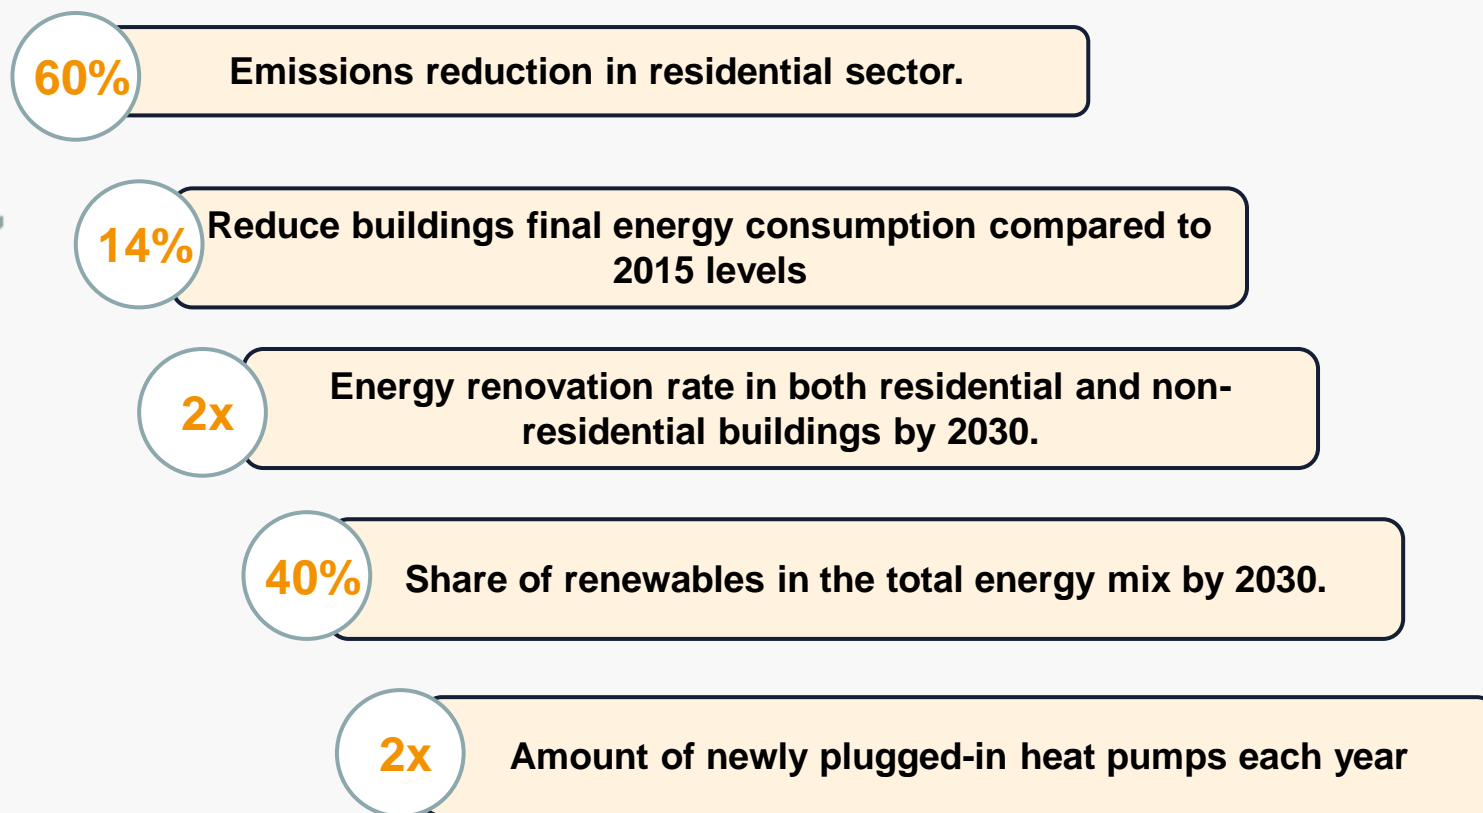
60% Emissions reduction in residential sector.

14% Reduce buildings final energy consumption compared to 2015 levels

2x Energy renovation rate in both residential and non-residential buildings by 2030.

40% Share of renewables in the total energy mix by 2030.

2x Amount of newly plugged-in heat pumps each year